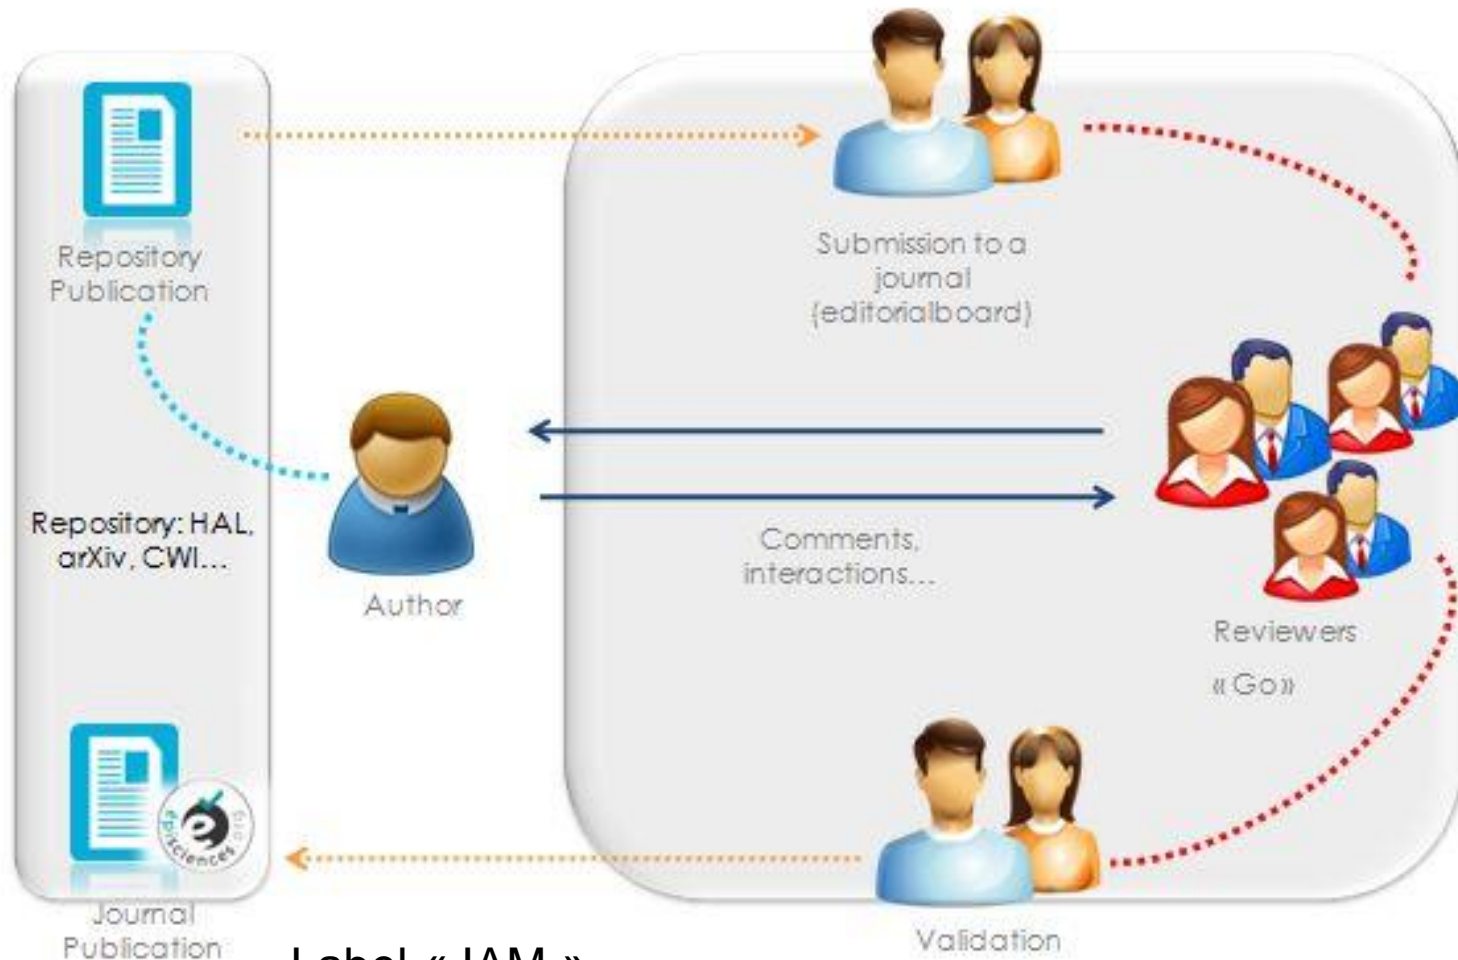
Repository Publication

Repository: HAL, arXiv, CWI...

Journal Publication

episciences.org

Author

Submission to a journal (editorialboard)

Comments, interactions...

Reviewers

« Go »

Validation

Label « JAM »